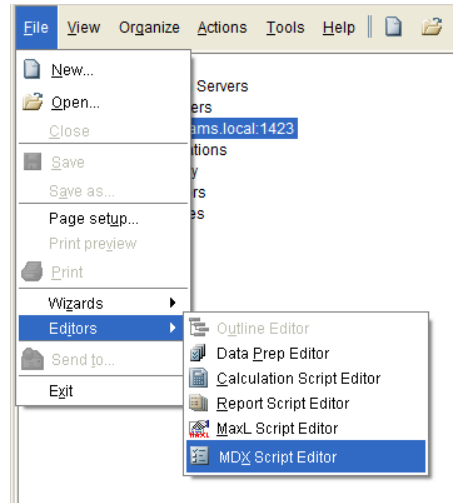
File View Organize Actions Tools Help

New...
Open...
Close
Save
Save as...
Page setup...
Print preview
Print
Wizards
Editors
Send to...
Exit

Servers
ers
ams.local:1423
tions
y
rs
es

Outline Editor
Data Prep Editor
Calculation Script Editor
Report Script Editor
MaxL Script Editor
MDX Script Editor